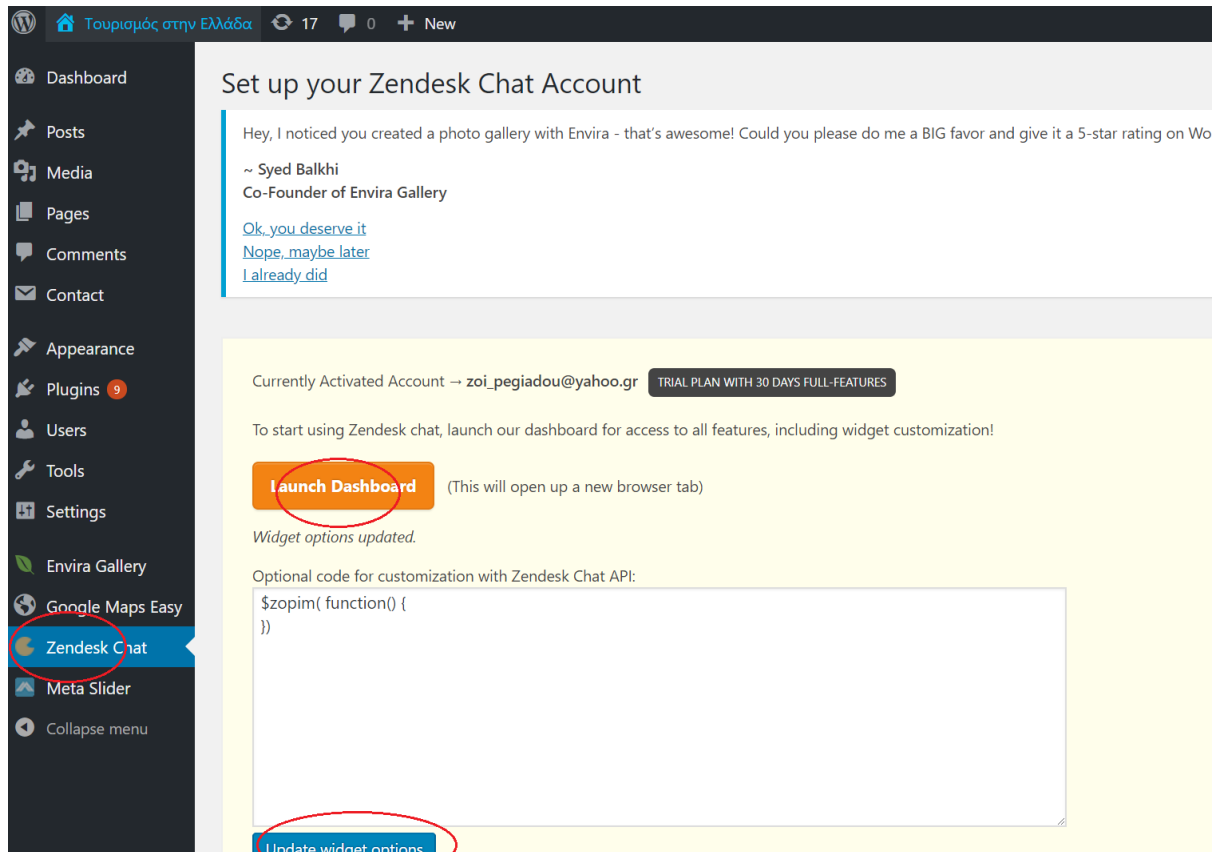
Τουρισμός στην Ελλάδα 17 0 New

Dashboard
Posts
Media
Pages
Comments
Contact
Appearance
Plugins 9
Users
Tools
Settings
Envira Gallery
Google Maps Easy
Zendesk Chat
Meta Slider
Collapse menu

Set up your Zendesk Chat Account

Hey, I noticed you created a photo gallery with Envira - that's awesome! Could you please do me a BIG favor and give it a 5-star rating on Wo

~ Syed Balkhi
Co-Founder of Envira Gallery

Ok, you deserve it
Nope, maybe later
I already did

Currently Activated Account → zoi_pegiadou@yahoo.gr TRIAL PLAN WITH 30 DAYS FULL-FEATURES

To start using Zendesk chat, launch our dashboard for access to all features, including widget customization!

Launch Dashboard (This will open up a new browser tab)

Widget options updated.

Optional code for customization with Zendesk Chat API:
$zopim( function() {
})

Update widget options